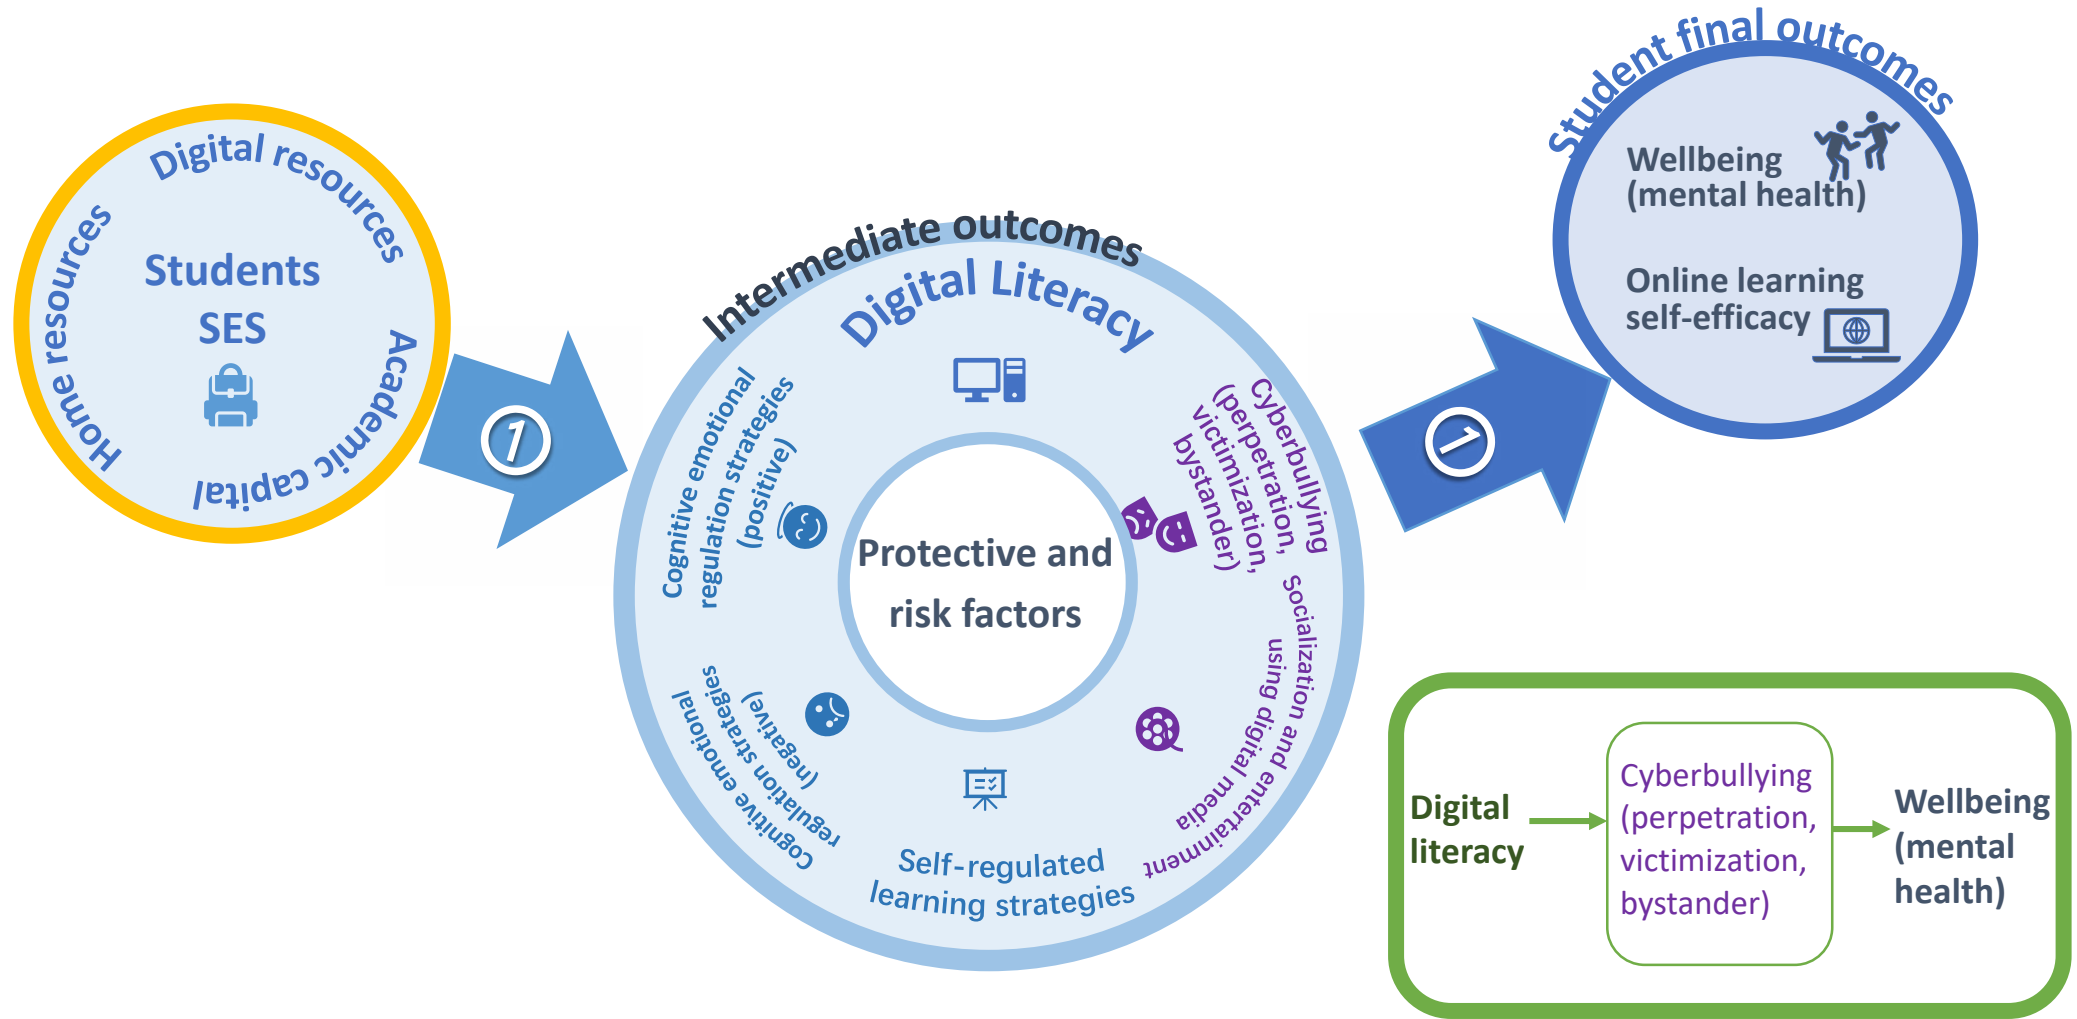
Digital resources
Home resources
Students
SES
Academic capital

1

Intermediate outcomes
Digital Literacy
Cognitive emotional regulation strategies (positive)
Cyberbullying (perpetration, victimization, bystander)
Protective and risk factors
Socialization and entertainment using digital media
Cognitive emotional regulation strategies (negative)
Self-regulated learning strategies

1

Student final outcomes
Wellbeing (mental health)
Online learning self-efficacy

Digital literacy
Cyberbullying (perpetration, victimization, bystander)
Wellbeing (mental health)